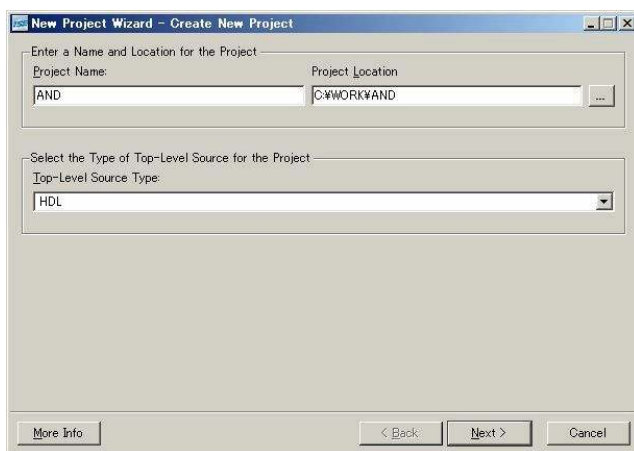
New Project Wizard - Create New Project

Enter a Name and Location for the Project

Project Name:

AND

Project Location

C:¥WORK¥AND

...

Select the Type of Top-Level Source for the Project

Top-Level Source Type:

HDL

More Info

< Back

Next >

Cancel